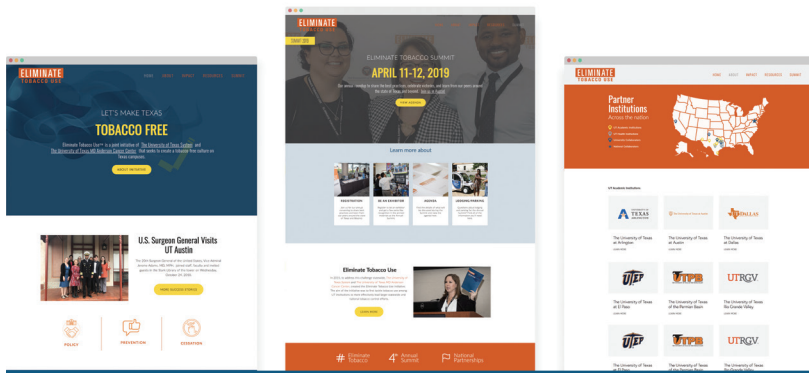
ELIMINATE TOBACCO USE

HOME ABOUT IMPACT RESOURCES SUMMIT

LET'S MAKE TEXAS

TOBACCO FREE

Eliminate Tobacco Use™ is a joint initiative of The University of Texas System and The University of Texas MD Anderson Cancer Center that seeks to create a tobacco-free culture on Texas campuses.

ABOUT INITIATIVE

U.S. Surgeon General Visits UT Austin

SHARE SUCCESS STORIES

POLICY

PREVENTION

CESSATION

ELIMINATE TOBACCO USE

ELIMINATE TOBACCO SUMMIT

APRIL 11-12, 2019

FIND SESSIONS

Learn more about

REGISTRATION

BE AN EXHIBITOR

AGENDA

LODGING/PARKING

Eliminate Tobacco Use

LEARN MORE

Eliminate Tobacco

4th Annual Summit

National Partnerships

ELIMINATE TOBACCO USE

HOME ABOUT IMPACT RESOURCES SUMMIT

Partner Institutions

Across the nation

UT Academic Institutions

The University of Texas at Arlington

The University of Texas at Austin

The University of Texas at Dallas

UTEP

UTPB

UTRGV

The University of Texas at El Paso

The University of Texas of the Permian Basin

The University of Texas Rio Grande Valley

UTEP

UTPB

UTRGV